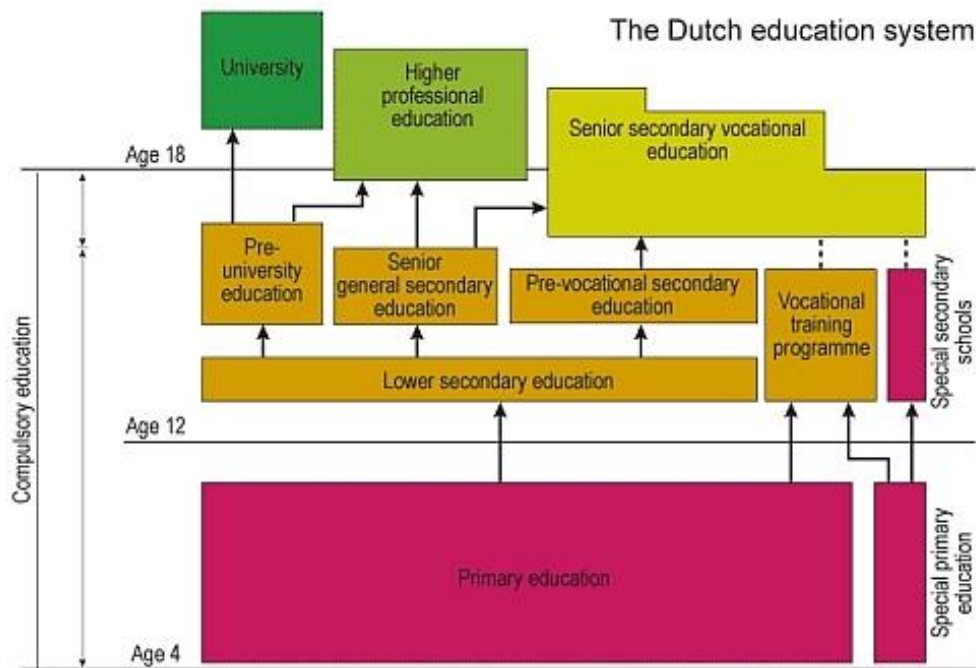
The Dutch education system

University

Higher professional education

Senior secondary vocational education

Age 18

Pre-university education

Senior general secondary education

Pre-vocational secondary education

Vocational training programme

Special secondary schools

Compulsory education

Lower secondary education

Age 12

Primary education

Special primary education

Age 4